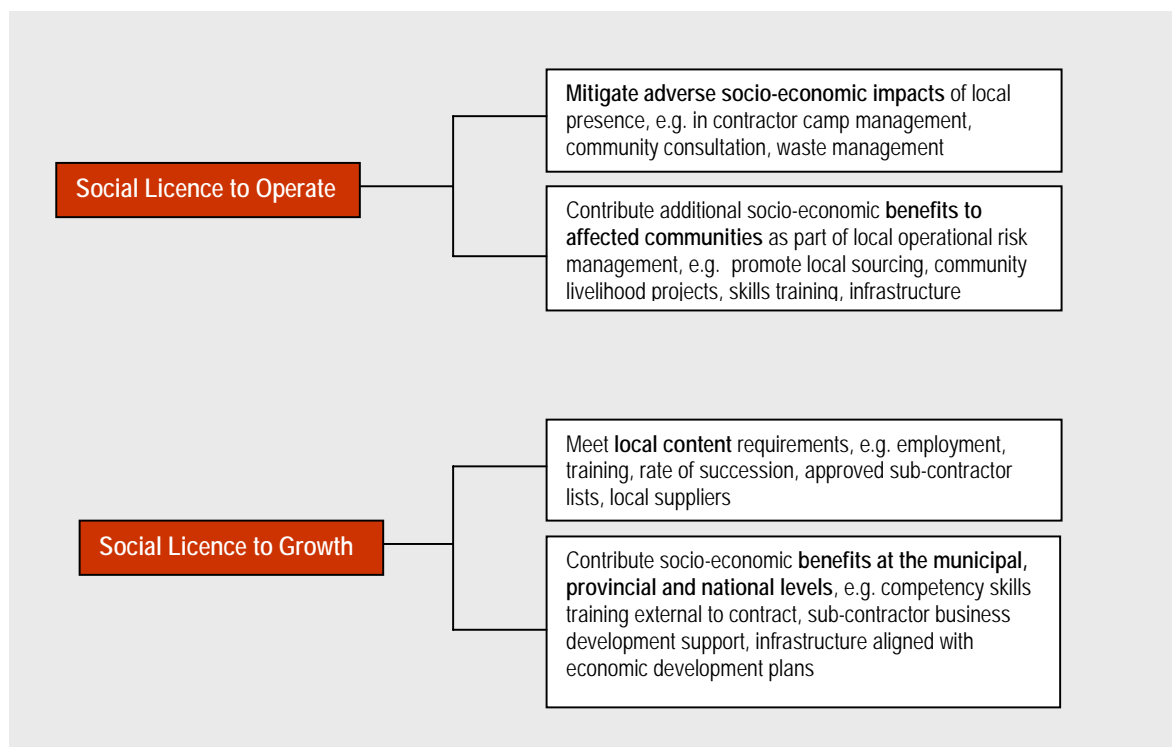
Social Licence to Operate

Mitigate adverse socio-economic impacts of local presence, e.g. in contractor camp management, community consultation, waste management

Contribute additional socio-economic benefits to affected communities as part of local operational risk management, e.g. promote local sourcing, community livelihood projects, skills training, infrastructure

Social Licence to Growth

Meet local content requirements, e.g. employment, training, rate of succession, approved sub-contractor lists, local suppliers

Contribute socio-economic benefits at the municipal, provincial and national levels, e.g. competency skills training external to contract, sub-contractor business development support, infrastructure aligned with economic development plans